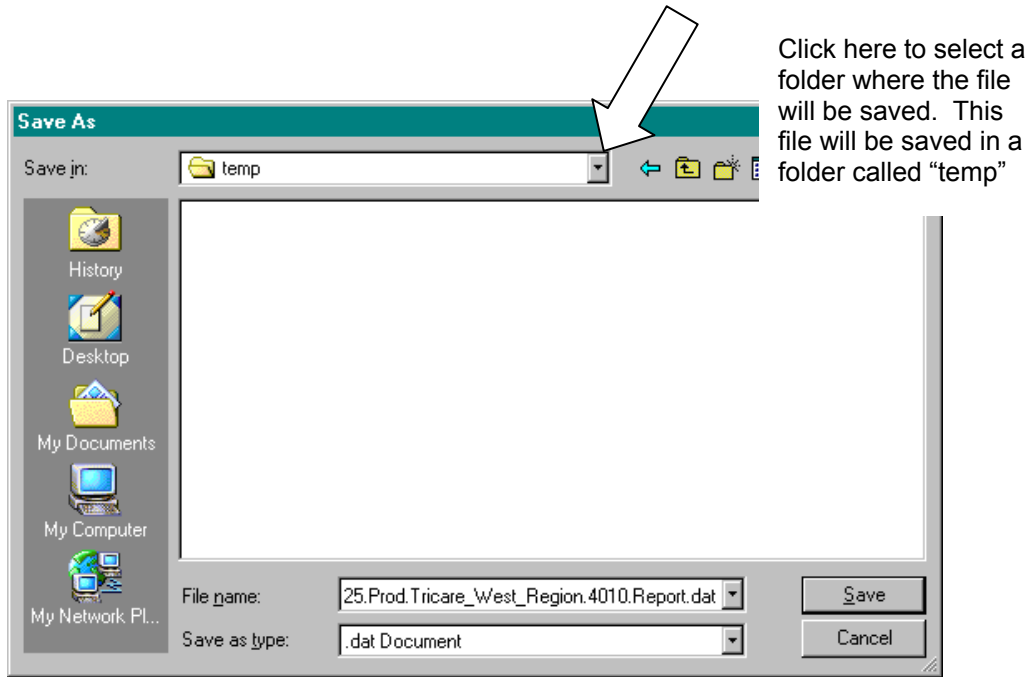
Click here to select a folder where the file will be saved. This file will be saved in a folder called "temp"

Save As

Save in: temp

History

Desktop

My Documents

My Computer

My Network Pl...

File name: 25.Prod.Tricare_West_Region.4010.Report.dat

Save as type: .dat Document

Save

Cancel